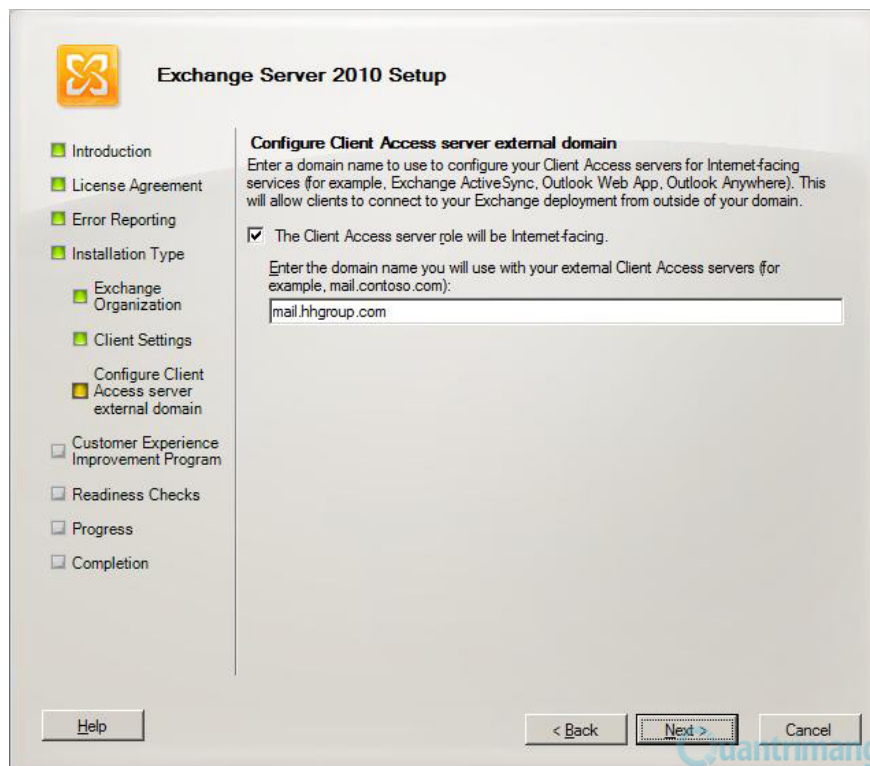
Exchange Server 2010 Setup

Introduction

License Agreement

Error Reporting

Installation Type

Exchange Organization

Client Settings

Configure Client Access server external domain

Customer Experience Improvement Program

Readiness Checks

Progress

Completion

Configure Client Access server external domain

Enter a domain name to use to configure your Client Access servers for Internet-facing services (for example, Exchange ActiveSync, Outlook Web App, Outlook Anywhere). This will allow clients to connect to your Exchange deployment from outside of your domain.

The Client Access server role will be Internet-facing.

Enter the domain name you will use with your external Client Access servers (for example, mail.contoso.com):

mail.hhgroup.com

Help

< Back

Next >

Cancel

Quantrimang